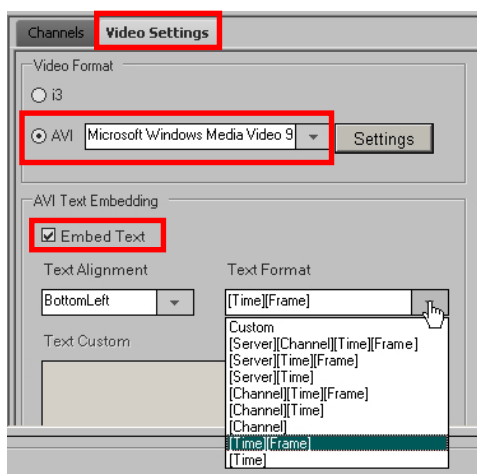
Channels
Video Settings

Video Format
i3
AVI
Microsoft Windows Media Video 9
Settings

AVI Text Embedding
Embed Text
Text Alignment
BottomLeft
Text Format
[Time][Frame]
Text Custom
Custom
[Server][Channel][Time][Frame]
[Server][Time][Frame]
[Server][Time]
[Channel][Time][Frame]
[Channel][Time]
[Channel]
[Time][Frame]
[Time]